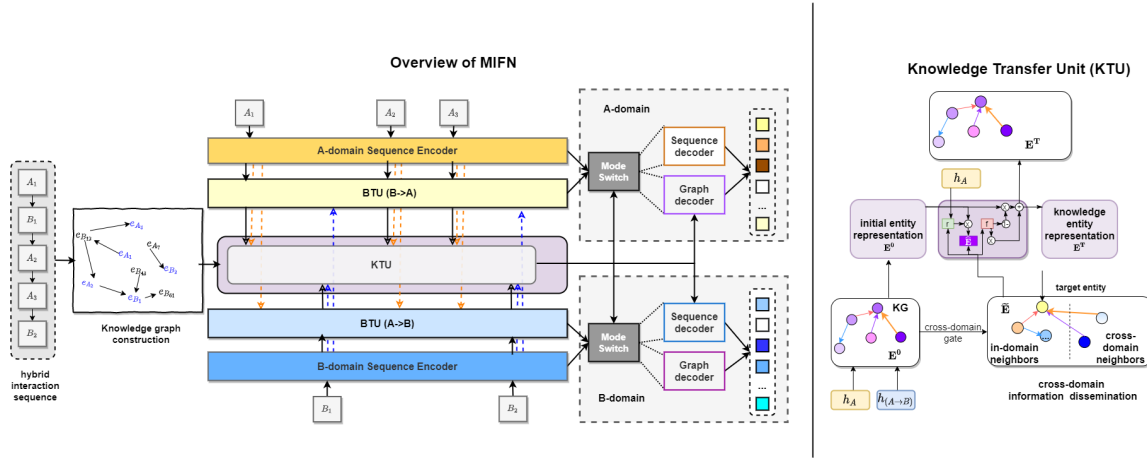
Overview of MIFN

$A_1$ $A_2$ $A_3$

A-domain Sequence Encoder

BTU (B->A)

KTU

BTU (A->B)

B-domain Sequence Encoder

$B_1$ $B_2$

A-domain

Mode Switch

Sequence decoder

Graph decoder

...

B-domain

Mode Switch

Sequence decoder

Graph decoder

...

$A_1$ $B_1$ $A_2$ $A_3$ $B_2$

hybrid interaction sequence

$e_{B_{13}}$ $e_{A_2}$ $e_{A_1}$ $e_{A_7}$ $e_{B_{43}}$ $e_{B_3}$ $e_{A_5}$ $e_{B_1}$ $e_{B_{61}}$

Knowledge graph construction

Knowledge Transfer Unit (KTU)

$\mathbf{E^T}$

$h_A$

initial entity representation $\mathbf{E^0}$

knowledge entity representation $\mathbf{E^T}$

r f g

KG

$\mathbf{E^0}$

cross-domain gate

$h_A$ $h_{(A\to B)}$

target entity

$\widetilde{\mathbf{E}}$

in-domain neighbors

cross-domain neighbors

cross-domain information dissemination